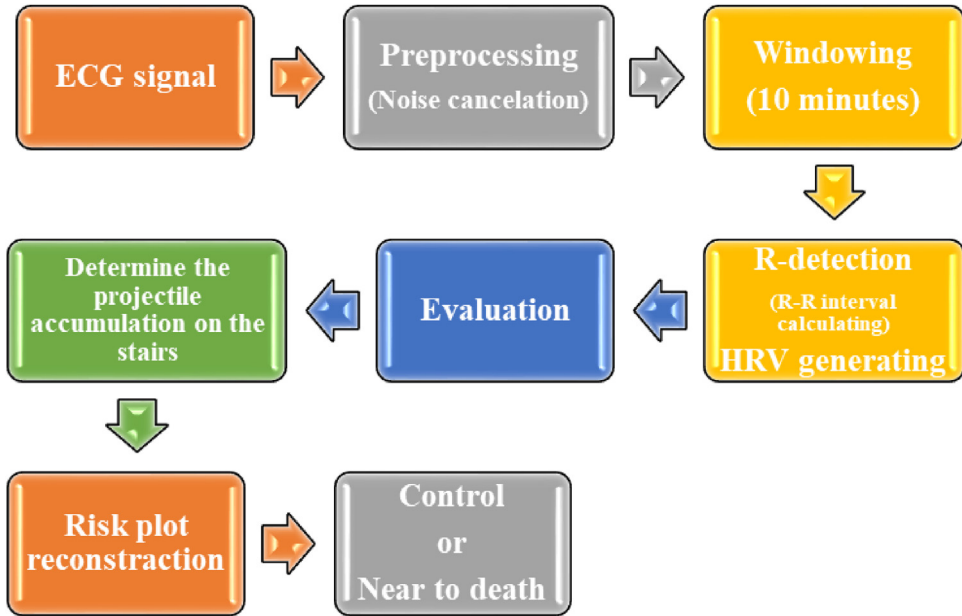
ECG signal

Preprocessing
(Noise cancelation)

Windowing
(10 minutes)

R-detection
(R-R interval calculating)
HRV generating

Evaluation

Determine the projectile accumulation on the stairs

Risk plot reconstraction

Control
or
Near to death